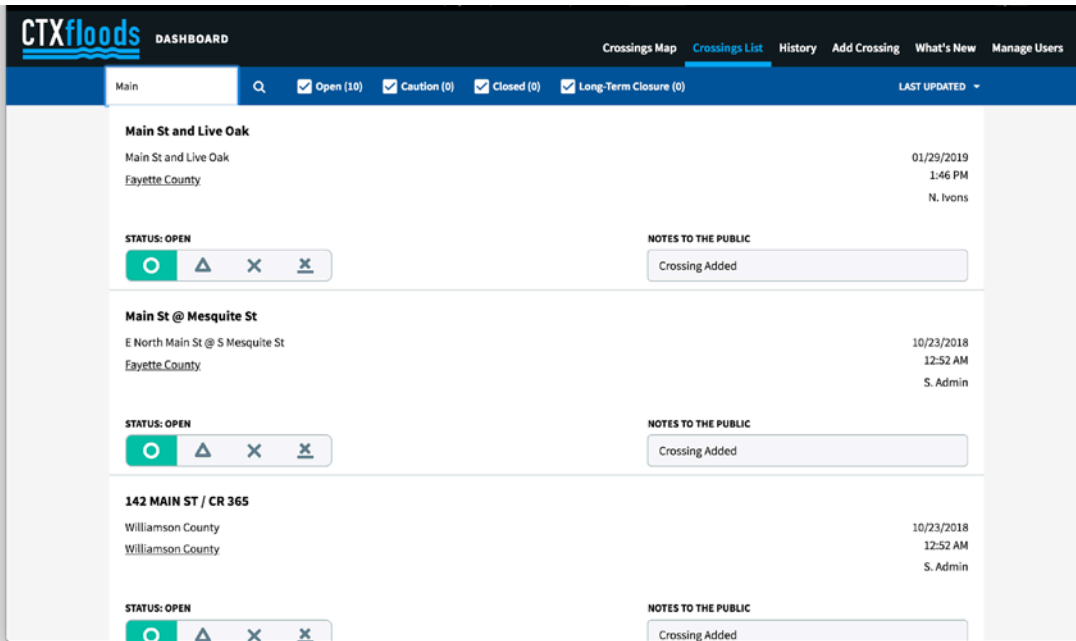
CTXfloods DASHBOARD

Crossings Map Crossings List History Add Crossing What's New Manage Users

Main

Open (10) Caution (0) Closed (0) Long-Term Closure (0)

LAST UPDATED

Main St and Live Oak
Main St and Live Oak
Fayette County

01/29/2019
1:46 PM
N. Ivons

STATUS: OPEN

NOTES TO THE PUBLIC
Crossing Added

Main St @ Mesquite St
E North Main St @ S Mesquite St
Fayette County

10/23/2018
12:52 AM
S. Admin

STATUS: OPEN

NOTES TO THE PUBLIC
Crossing Added

142 MAIN ST / CR 365
Williamson County
Williamson County

10/23/2018
12:52 AM
S. Admin

STATUS: OPEN

NOTES TO THE PUBLIC
Crossing Added